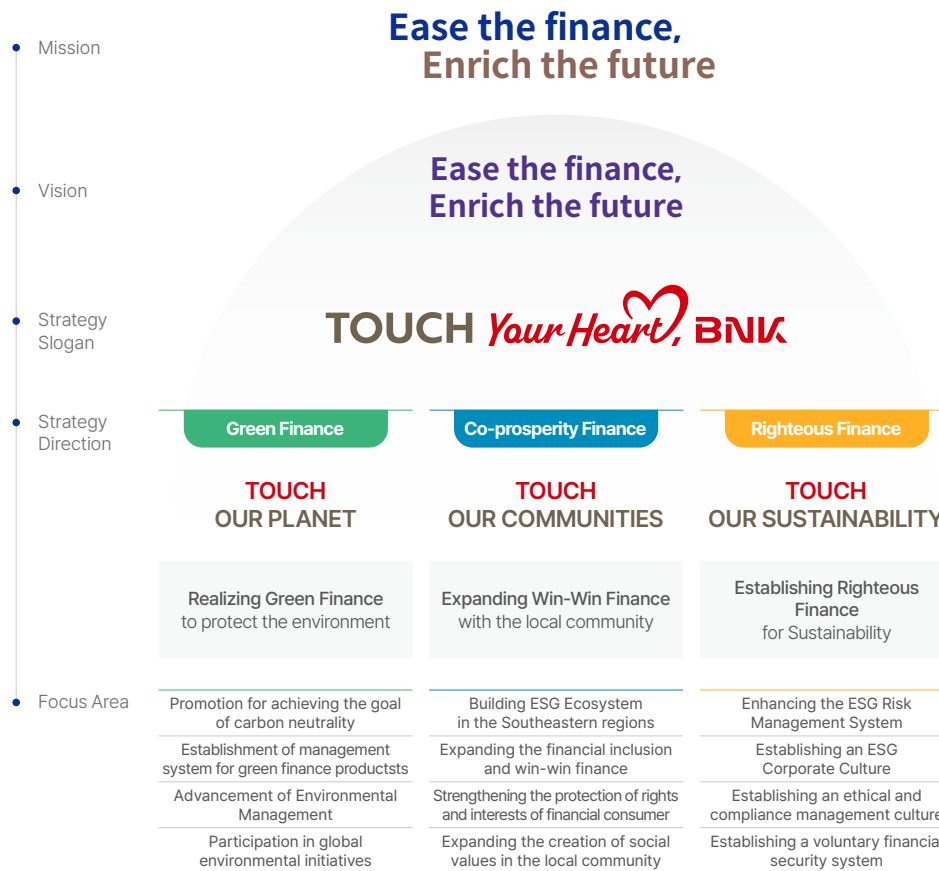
Mission

Ease the finance,
Enrich the future

Vision

Ease the finance,
Enrich the future

Strategy Slogan

TOUCH Your Heart, BNK

Strategy Direction

Green Finance

TOUCH
OUR PLANET

Realizing Green Finance
to protect the environment

Co-prosperity Finance

TOUCH
OUR COMMUNITIES

Expanding Win-Win Finance
with the local community

Righteous Finance

TOUCH
OUR SUSTAINABILITY

Establishing Righteous Finance
for Sustainability

Focus Area

Promotion for achieving the goal of carbon neutrality

Establishment of management system for green finance productsts

Advancement of Environmental Management

Participation in global environmental initiatives

Building ESG Ecosystem in the Southeastern regions

Expanding the financial inclusion and win-win finance

Strengthening the protection of rights and interests of financial consumer

Expanding the creation of social values in the local community

Enhancing the ESG Risk Management System

Establishing an ESG Corporate Culture

Establishing an ethical and compliance management culture

Establishing a voluntary financial security system